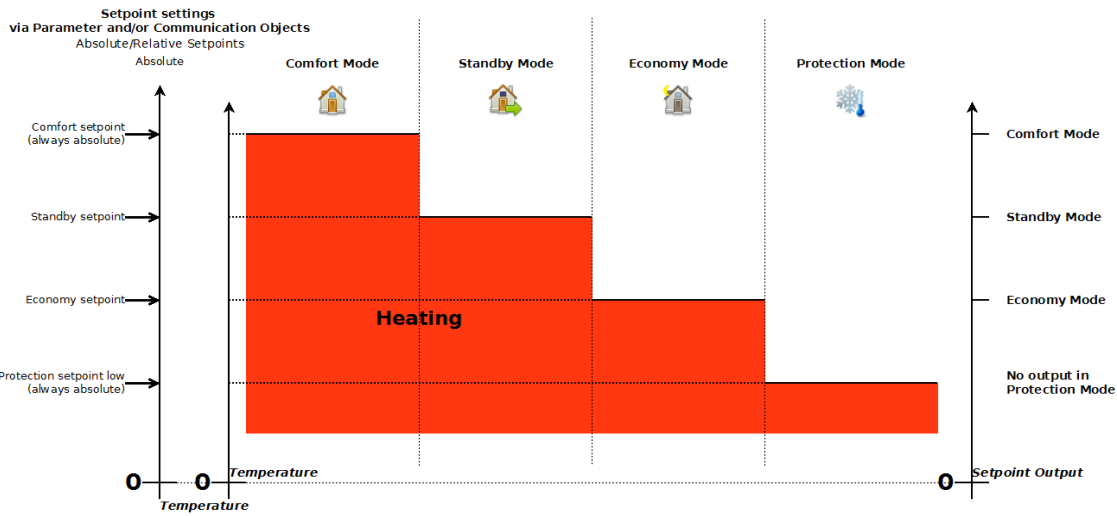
Setpoint settings
via Parameter and/or Communication Objects
Absolute/Relative Setpoints

Absolute

Comfort Mode

Standby Mode

Economy Mode

Protection Mode

Comfort setpoint
(always absolute)

Standby setpoint

Economy setpoint

Protection setpoint low
(always absolute)

Heating

Comfort Mode

Standby Mode

Economy Mode

No output in
Protection Mode

0

0

Temperature

Temperature

0

Setpoint Output